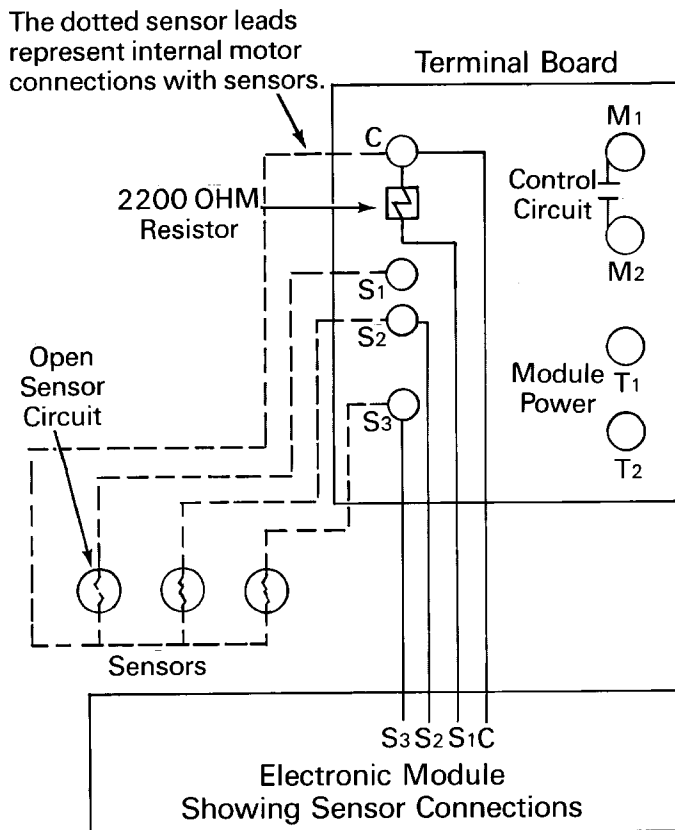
The dotted sensor leads represent internal motor connections with sensors.

Terminal Board

C

$M_1$

Control Circuit

$M_2$

2200 OHM Resistor

$S_1$

$S_2$

Module Power

$T_1$

$T_2$

$S_3$

Open Sensor Circuit

Sensors

$S_3$ $S_2$ $S_1$ C

Electronic Module Showing Sensor Connections